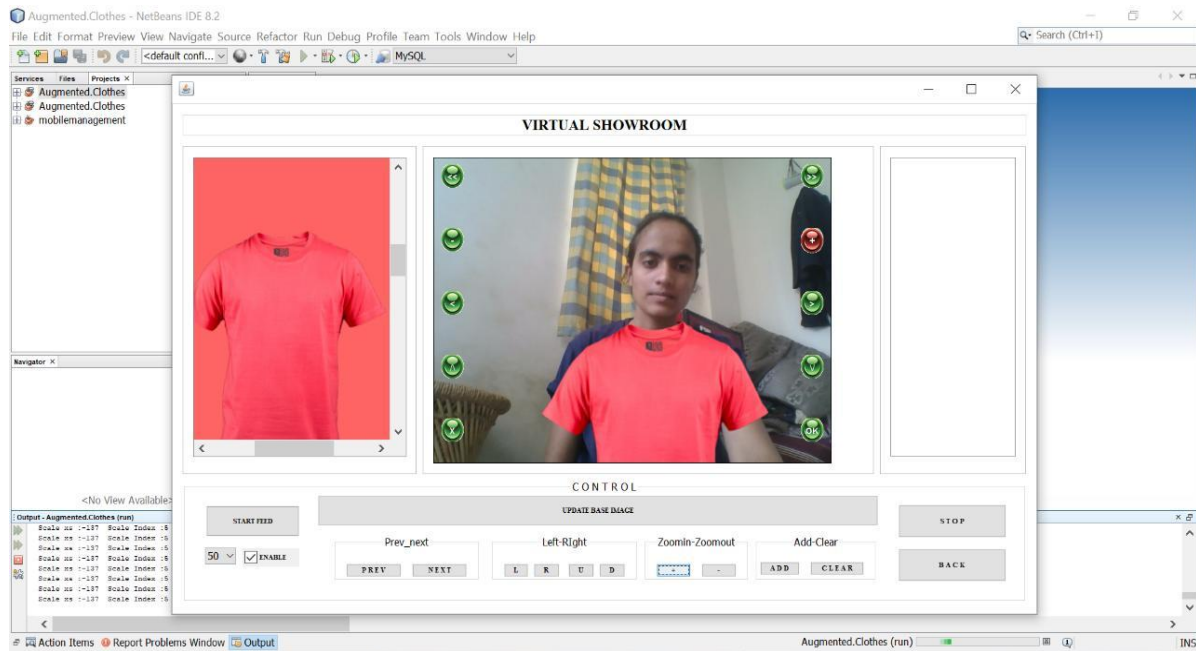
Augmented.Clothes - NetBeans IDE 8.2

File Edit Format Preview View Navigate Source Refactor Run Debug Profile Team Tools Window Help

Search (Ctrl+I)

<default confi... MySQL

Services Files Projects ×

Augmented.Clothes
Augmented.Clothes
mobilemanagement

Navigator ×

<No View Available>

Output - Augmented.Clothes (run)

Scale xs :-137 Scale Index :5
Scale xs :-137 Scale Index :5
Scale xs :-137 Scale Index :5
Scale xs :-137 Scale Index :5
Scale xs :-137 Scale Index :5
Scale xs :-137 Scale Index :5
Scale xs :-137 Scale Index :5

VIRTUAL SHOWROOM

OK

CONTROL

START FEED

UPDATE BASE IMAGE

STOP

50 ENABLE

Prev_next
PREV NEXT

Left-RIght
L R U D

Zoomin-Zoomout
+ -

Add-Clear
ADD CLEAR

BACK

Action Items Report Problems Window Output

Augmented.Clothes (run)

INS